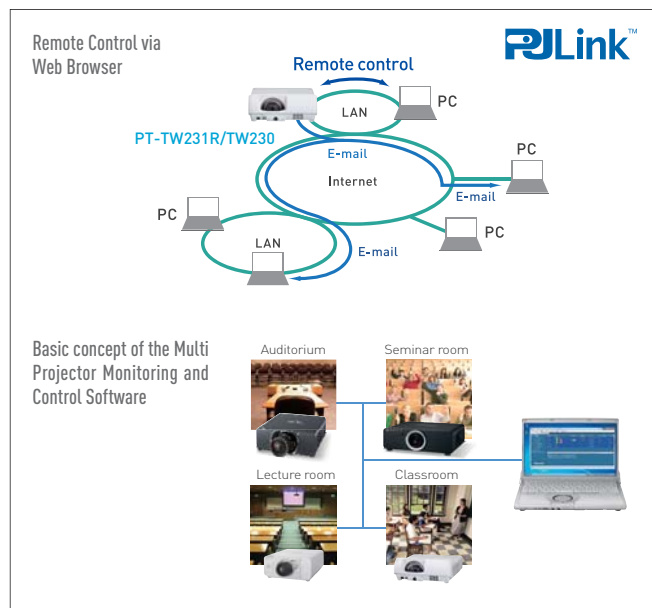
Remote Control via Web Browser

PJLink™

Remote control

LAN

PC

PT-TW231R/TW230

E-mail

PC

Internet

E-mail

PC

PC

LAN

E-mail

Basic concept of the Multi Projector Monitoring and Control Software

Auditorium

Seminar room

Lecture room

Classroom